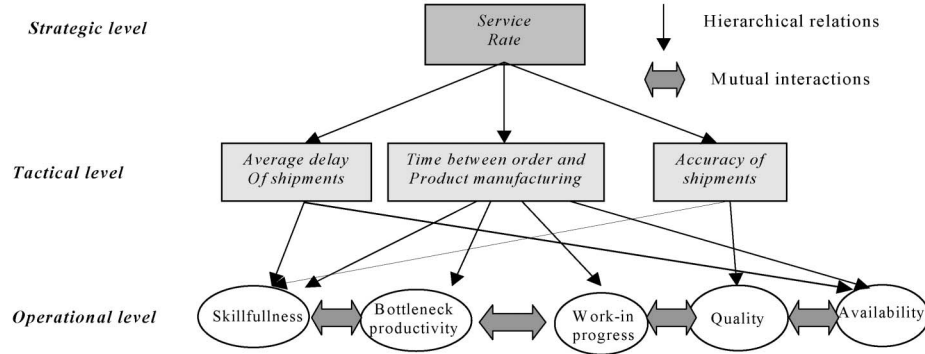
Strategic level

Service Rate

Hierarchical relations

Mutual interactions

Tactical level

Average delay Of shipments

Time between order and Product manufacturing

Accuracy of shipments

Operational level

Skillfullness

Bottleneck productivity

Work-in progress

Quality

Availability